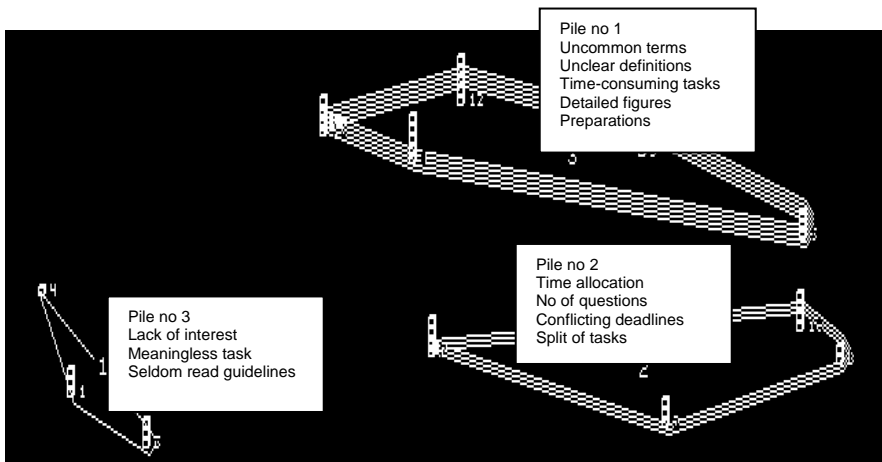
Pile no 1
Uncommon terms
Unclear definitions
Time-consuming tasks
Detailed figures
Preparations

12
17
18
3

Pile no 2
Time allocation
No of questions
Conflicting deadlines
Split of tasks

2

4
1
1

Pile no 3
Lack of interest
Meaningless task
Seldom read guidelines